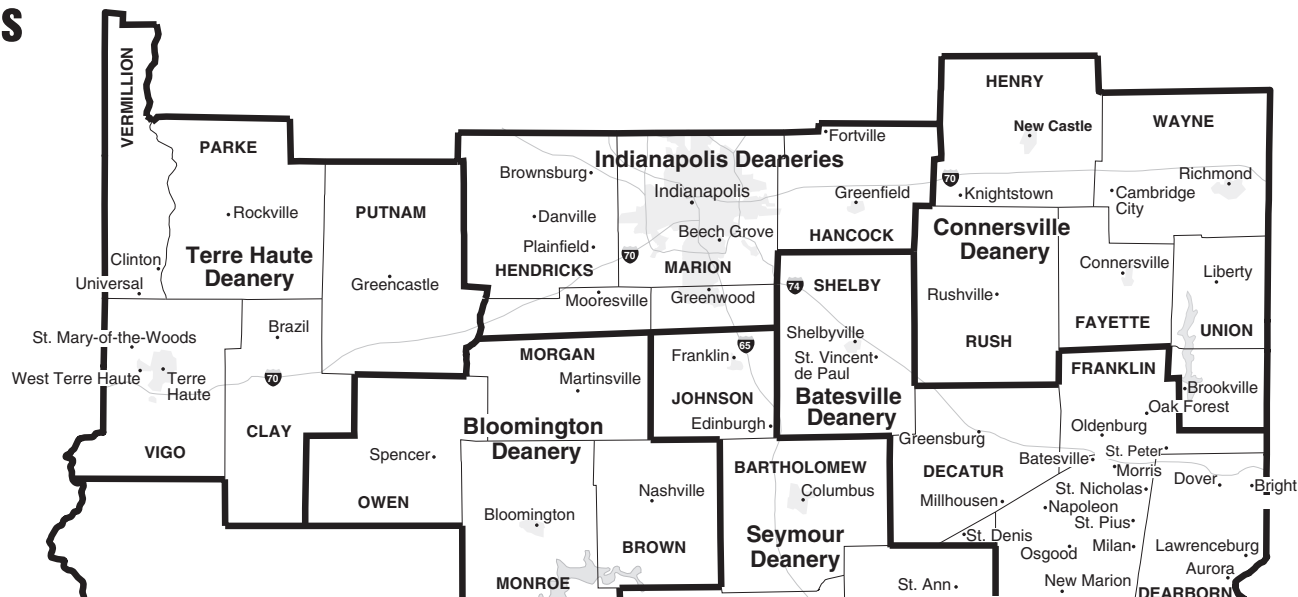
S

VERMILLION

PARKE

Rockville

Clinton

Universal

Terre Haute Deanery

PUTNAM

Greencastle

Indianapolis Deaneries

Fortville

Brownsburg

Indianapolis

Greenfield

Danville

Plainfield

Beech Grove

HANCOCK

HENDRICKS

MARION

Mooresville

Greenwood

SHELBY

HENRY

New Castle

WAYNE

Richmond

Knightstown

Cambridge City

Connersville Deanery

Connersville

Liberty

Rushville

FAYETTE

UNION

RUSH

St. Mary-of-the-Woods

Brazil

West Terre Haute

Terre Haute

VIGO

CLAY

MORGAN

Martinsville

Franklin

JOHNSON

Edinburgh

Shelbyville

St. Vincent de Paul

Batesville Deanery

FRANKLIN

Brookville

Oak Forest

Oldenburg

Spencer

OWEN

Bloomington Deanery

Bloomington

MONROE

Nashville

BROWN

BARTHOLOMEW

Columbus

Seymour Deanery

Greensburg

DECATUR

Millhousen

St. Denis

St. Ann

Batesville

St. Peter

Morris

St. Nicholas

Napoleon

St. Pius

Osgood

Milan

New Marion

Dover

Bright

Lawrenceburg

Aurora

DEARBORN

70

70

70

74

65